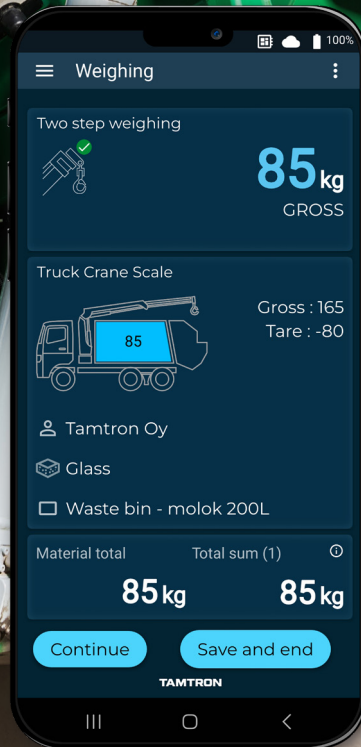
100%

Weighing

Two step weighing

85kg
GROSS

Truck Crane Scale

85

Gross : 165
Tare : -80

Tamtron Oy

Glass

Waste bin - molok 200L

Material total
Total sum (1)

85kg
85kg

Continue
Save and end

TAMTRON